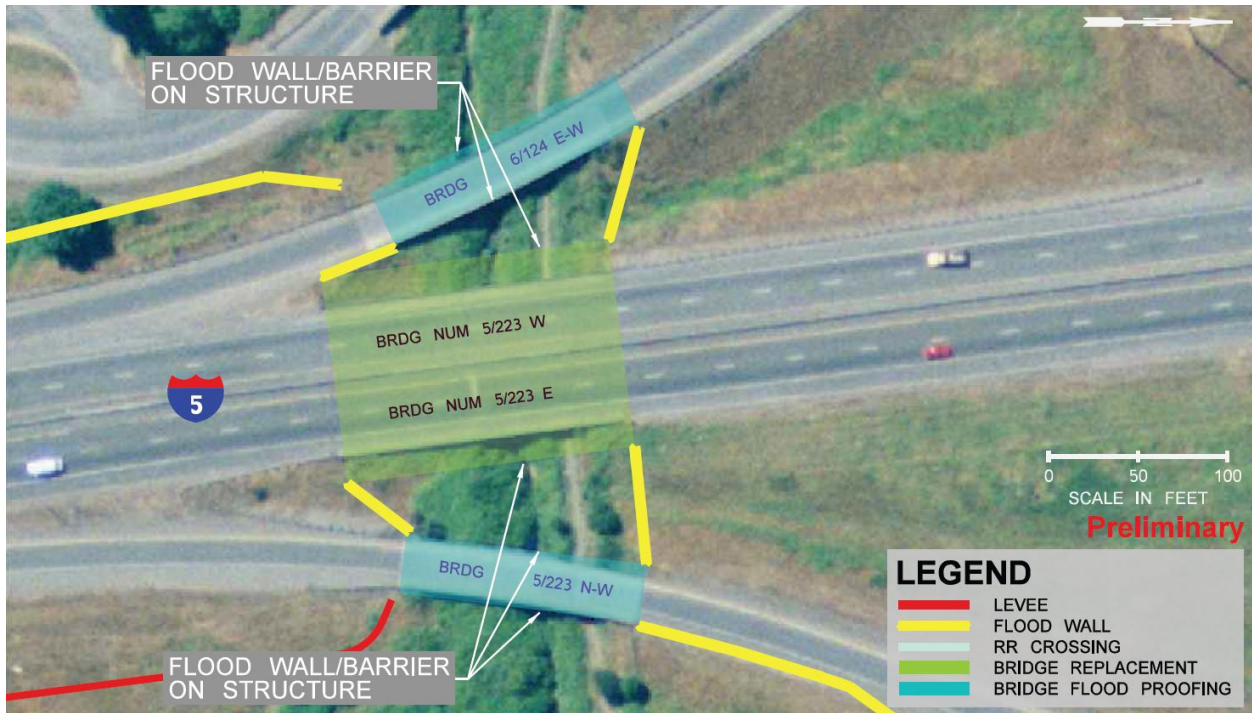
N

FLOOD WALL/BARRIER ON STRUCTURE

BRDG 6/124 E-W

BRDG NUM 5/223 W

BRDG NUM 5/223 E

5

0 50 100
SCALE IN FEET

Preliminary

BRDG 5/223 N-W

FLOOD WALL/BARRIER ON STRUCTURE

LEGEND
LEVEE
FLOOD WALL
RR CROSSING
BRIDGE REPLACEMENT
BRIDGE FLOOD PROOFING